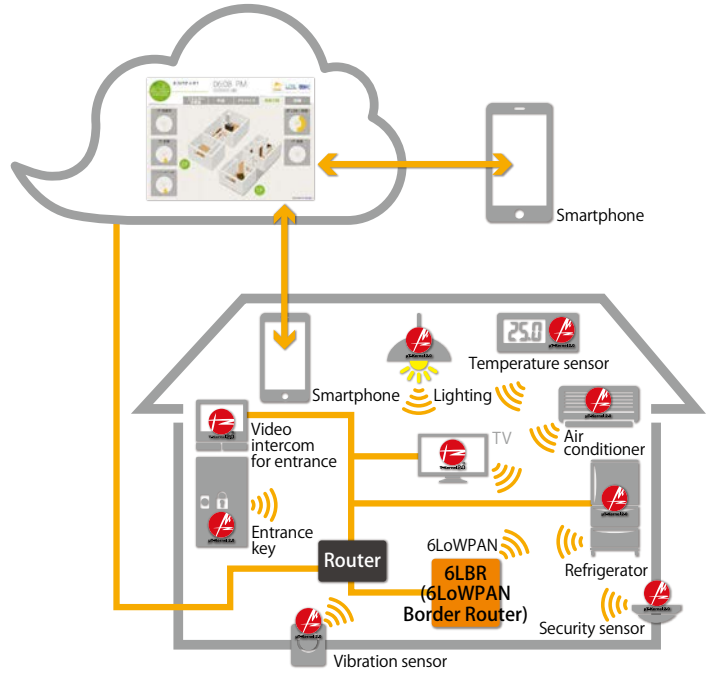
06:08 PM

Smartphone

25.0

Temperature sensor

Smartphone

Lighting

Video intercom for entrance

TV

Air conditioner

Entrance key

Router

6LoWPAN

6LBR (6LoWPAN Border Router)

Refrigerator

Security sensor

Vibration sensor